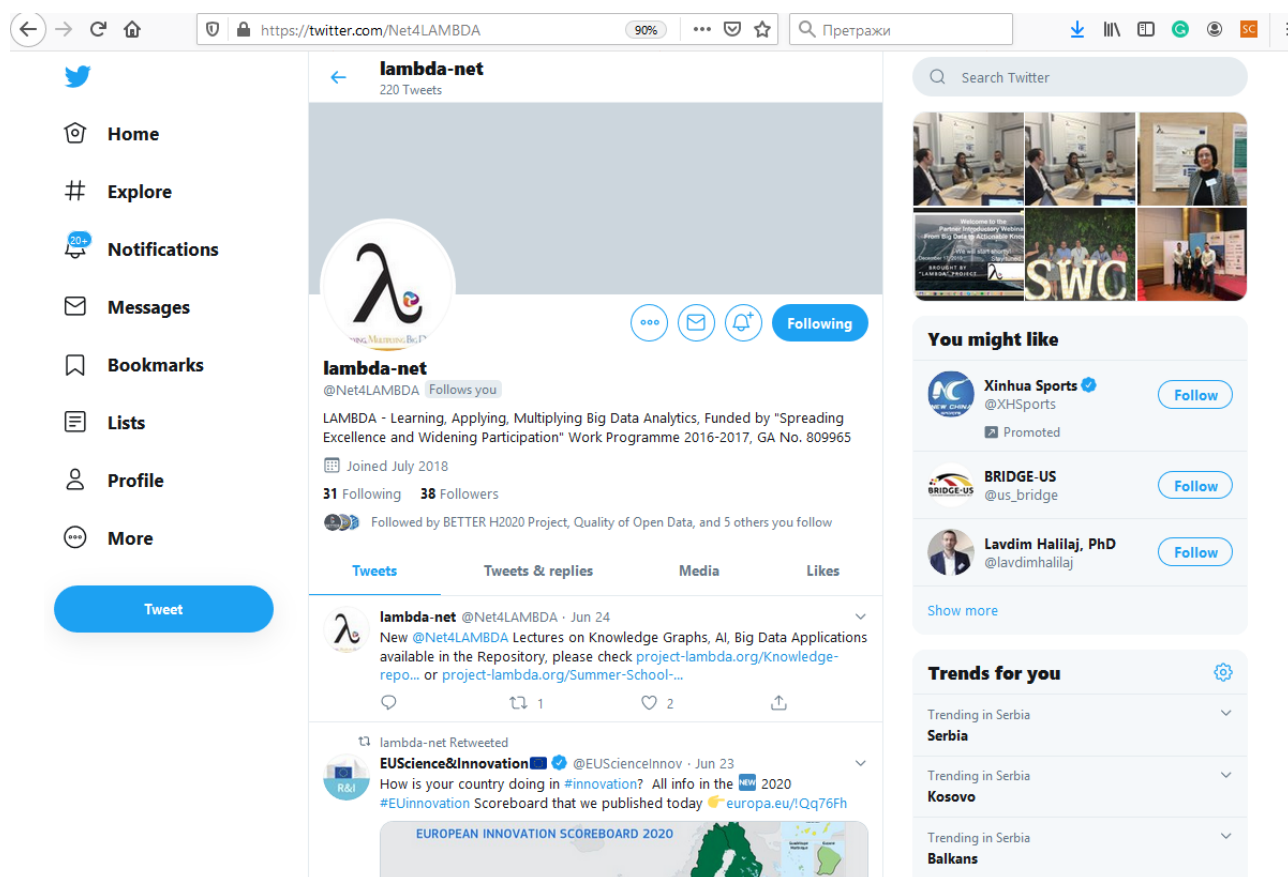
https://twitter.com/Net4LAMBDA 90% ••• Претражи

Home
Explore
20+ Notifications
Messages
Bookmarks
Lists
Profile
More
Tweet

lambda-net
220 Tweets

Following

lambda-net
@Net4LAMBDA Follows you

LAMBDA - Learning, Applying, Multiplying Big Data Analytics, Funded by "Spreading Excellence and Widening Participation" Work Programme 2016-2017, GA No. 809965

Joined July 2018

31 Following 38 Followers

Followed by BETTER H2020 Project, Quality of Open Data, and 5 others you follow

Tweets | Tweets & replies | Media | Likes

lambda-net @Net4LAMBDA · Jun 24
New @Net4LAMBDA Lectures on Knowledge Graphs, AI, Big Data Applications available in the Repository, please check project-lambda.org/Knowledge-repo... or project-lambda.org/Summer-School-...
1 2

lambda-net Retweeted
EUScience&Innovation @EUScienceInnov · Jun 23
How is your country doing in #innovation? All info in the NEW 2020 #EUinnovation Scoreboard that we published today europa.eu/!Qq76Fh

EUROPEAN INNOVATION SCOREBOARD 2020

Search Twitter

SWC

You might like
Xinhua Sports @XHSports Promoted Follow
BRIDGE-US @us_bridge Follow
Lavdim Halilaj, PhD @lavdimhalilaj Follow
Show more

Trends for you
Trending in Serbia
Serbia
Trending in Serbia
Kosovo
Trending in Serbia
Balkans